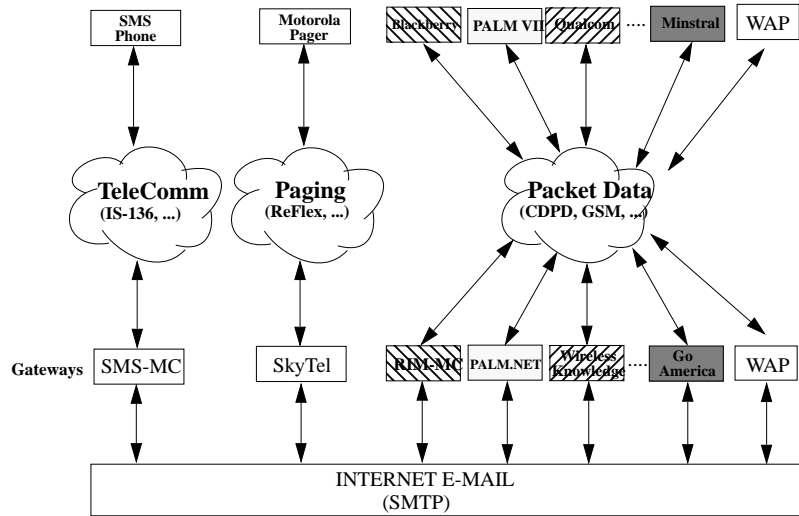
SMS Phone

Motorola Pager

Blackberry

PALM VII

Qualcom

....

Minstral

WAP

TeleComm (IS-136, ...)

Paging (ReFlex, ...)

Packet Data (CDPD, GSM, ...)

Gateways

SMS-MC

SkyTel

RIM-MC

PALM.NET

Wireless Knowledge

....

Go America

WAP

INTERNET E-MAIL (SMTP)